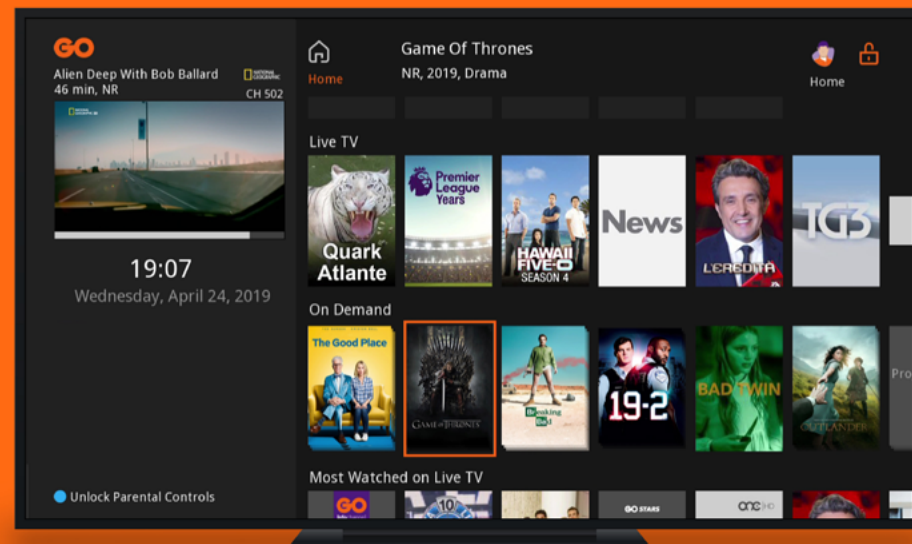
GO

Alien Deep With Bob Ballard
46 min, NR

NATIONAL GEOGRAPHIC

CH 502

19:07
Wednesday, April 24, 2019

Unlock Parental Controls

Home

Game Of Thrones
NR, 2019, Drama

Home

Live TV

Quark Atlante

Premier League Years

HAWAII FIVE-0 SEASON 4

News

L'EREDITÀ

TG3

On Demand

The Good Place

GAME OF THRONES

Breaking Bad

19-2

BAD TWIN

OUTLANDER

Pro

Most Watched on Live TV

GO

10

GO STARS

one HD